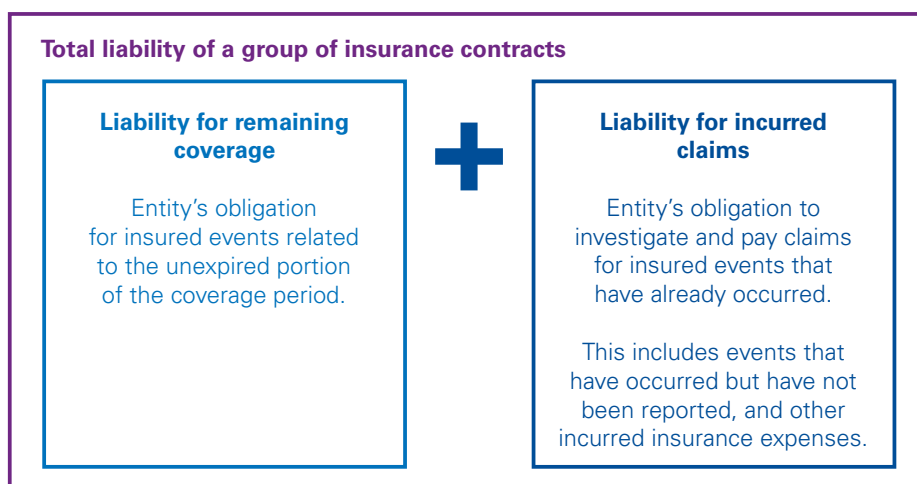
Total liability of a group of insurance contracts

Liability for remaining coverage

Entity’s obligation for insured events related to the unexpired portion of the coverage period.

Liability for incurred claims

Entity’s obligation to investigate and pay claims for insured events that have already occurred.

This includes events that have occurred but have not been reported, and other incurred insurance expenses.